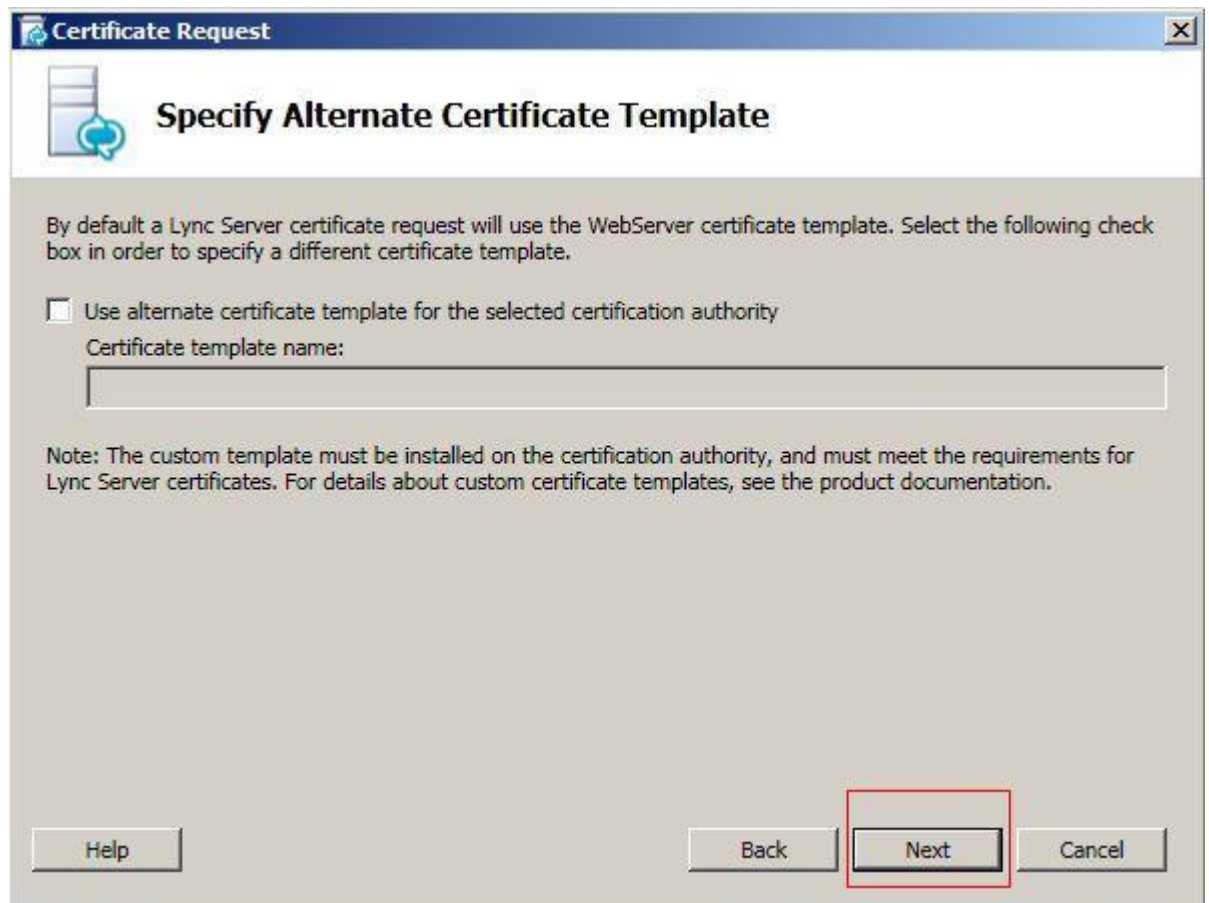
Certificate Request

Specify Alternate Certificate Template

By default a Lync Server certificate request will use the WebServer certificate template. Select the following check box in order to specify a different certificate template.

Use alternate certificate template for the selected certification authority

Certificate template name:

Note: The custom template must be installed on the certification authority, and must meet the requirements for Lync Server certificates. For details about custom certificate templates, see the product documentation.

Help

Back

Next

Cancel